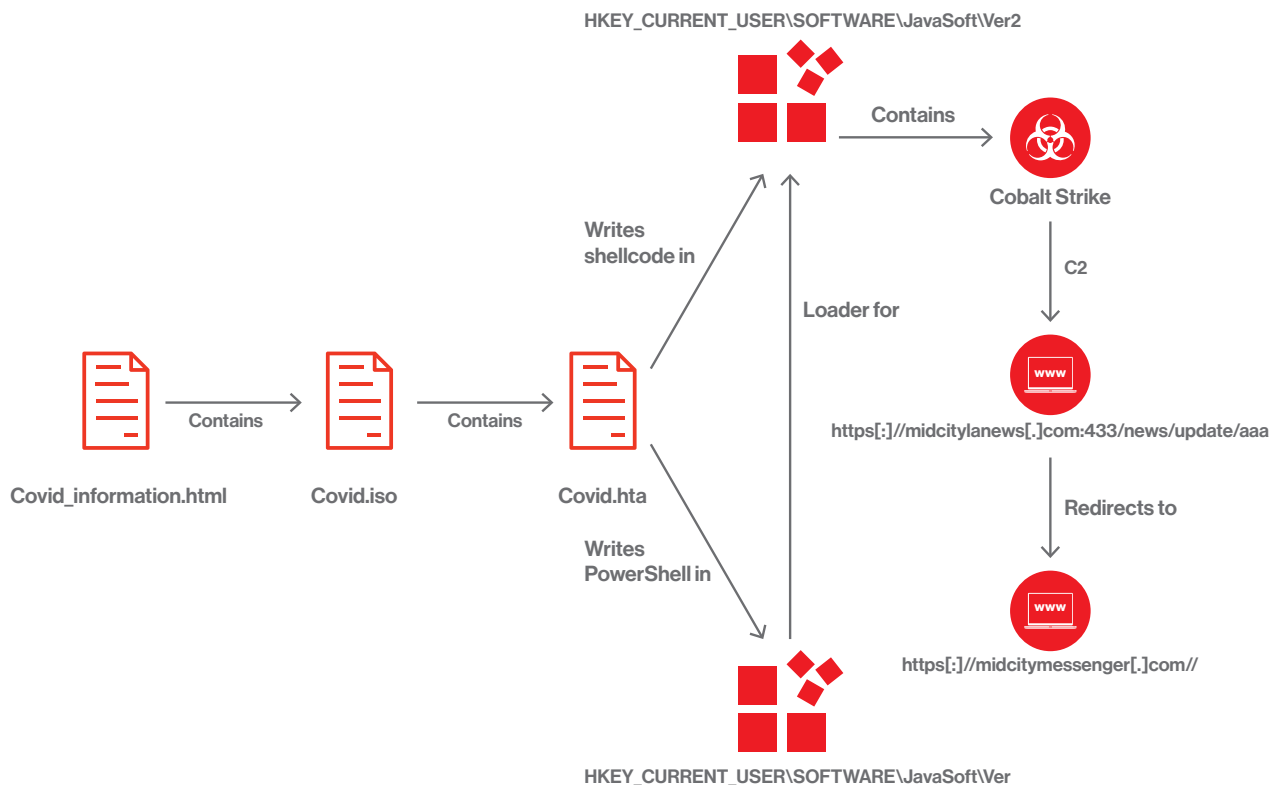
HKEY_CURRENT_USER\SOFTWARE\JavaSoft\Ver2

Contains

Cobalt Strike

Writes shellcode in

Loader for

C2

www

https[:]//midcitylanews[.]com:433/news/update/aaa

Covid_information.html

Contains

Covid.iso

Contains

Covid.hta

Redirects to

Writes PowerShell in

www

https[:]//midcitymessenger[.]com//

HKEY_CURRENT_USER\SOFTWARE\JavaSoft\Ver